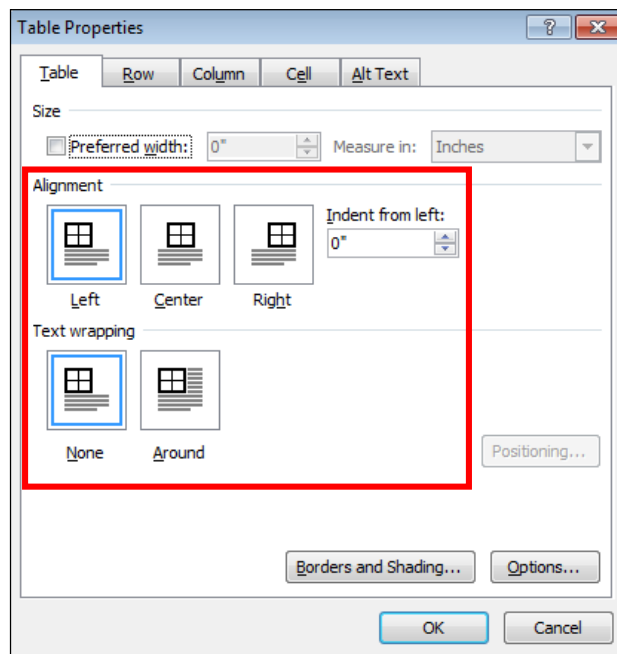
Table Properties

?

Table
Row
Column
Cell
Alt Text

Size

Preferred width: 0" Measure in: Inches

Alignment

Indent from left:
0"

Left
Center
Right

Text wrapping

None
Around

Positioning...

Borders and Shading...
Options...

OK
Cancel